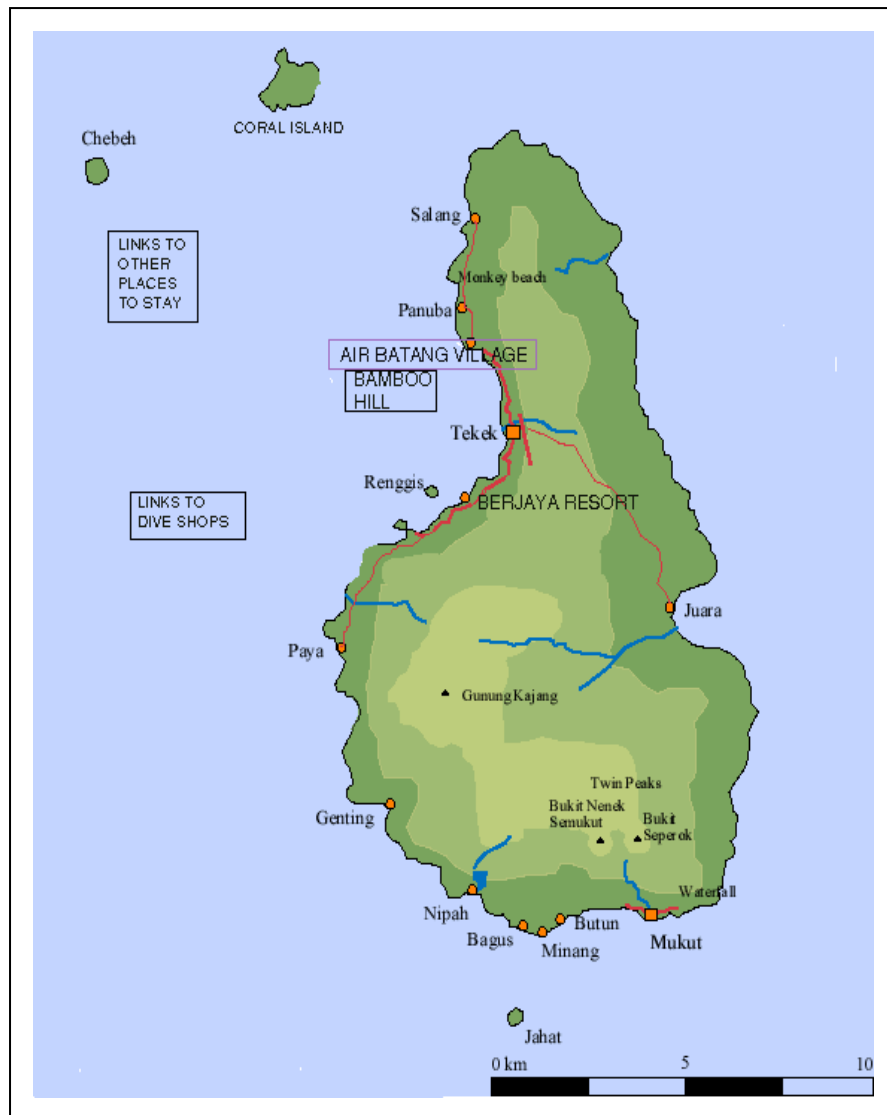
CORAL ISLAND

Chebeh

LINKS TO OTHER PLACES TO STAY

Salang

Monkey beach

Panuba

AIR BATANG VILLAGE

BAMBOO HILL

Tekek

Renggis

BERJAYA RESORT

LINKS TO DIVE SHOPS

Juara

Paya

Gunung Kajang

Twin Peaks

Bukit Nenek Semukut

Bukit Seperok

Genting

Waterfall

Nipah

Bagus

Minang

Butun

Mukut

Jahat

0 km

5

10